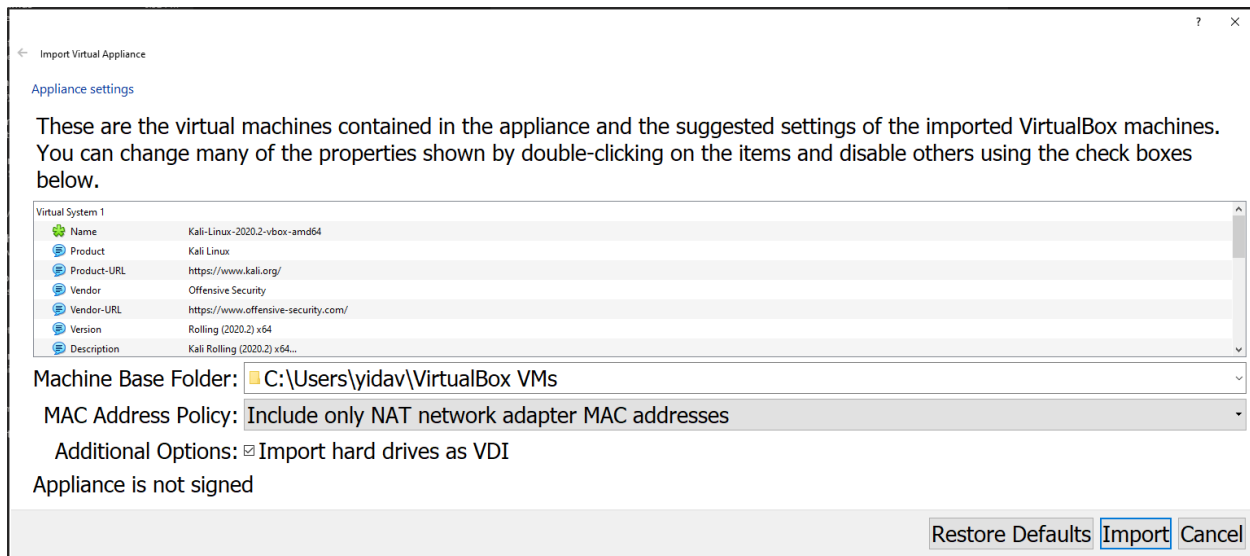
?

Import Virtual Appliance

Appliance settings

These are the virtual machines contained in the appliance and the suggested settings of the imported VirtualBox machines. You can change many of the properties shown by double-clicking on the items and disable others using the check boxes below.

Virtual System 1

| | |
|---|---|
| Name | Kali-Linux-2020.2-vbox-amd64 |
| Product | Kali Linux |
| Product-URL | https://www.kali.org/ |
| Vendor | Offensive Security |
| Vendor-URL | https://www.offensive-security.com/ |
| Version | Rolling (2020.2) x64 |
| Description | Kali Rolling (2020.2) x64... |

Machine Base Folder: C:\Users\yidav\VirtualBox VMs

MAC Address Policy: Include only NAT network adapter MAC addresses

Additional Options: Import hard drives as VDI

Appliance is not signed

Restore Defaults Import Cancel